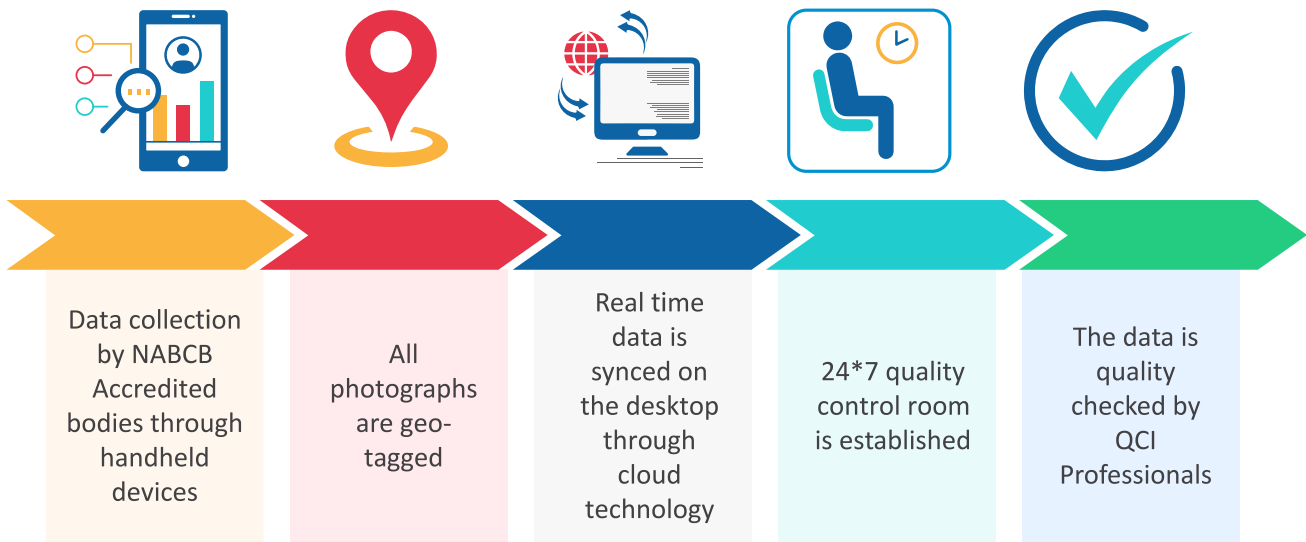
Data collection by NABCB Accredited bodies through handheld devices

All photographs are geo-tagged

Real time data is synced on the desktop through cloud technology

24*7 quality control room is established

The data is quality checked by QCI Professionals